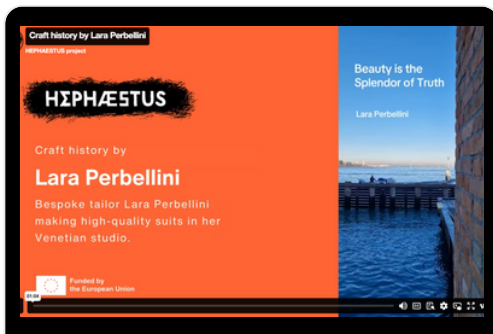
Craft history by Lara Perbellini

HEPHAESTUS project

HΣPHÆSTUS

Craft history by

Lara Perbellini

Bespoke tailor Lara Perbellini making high-quality suits in her Venetian studio.

Funded by the European Union

Beauty is the Splendor of Truth

Lara Perbellini

01:08